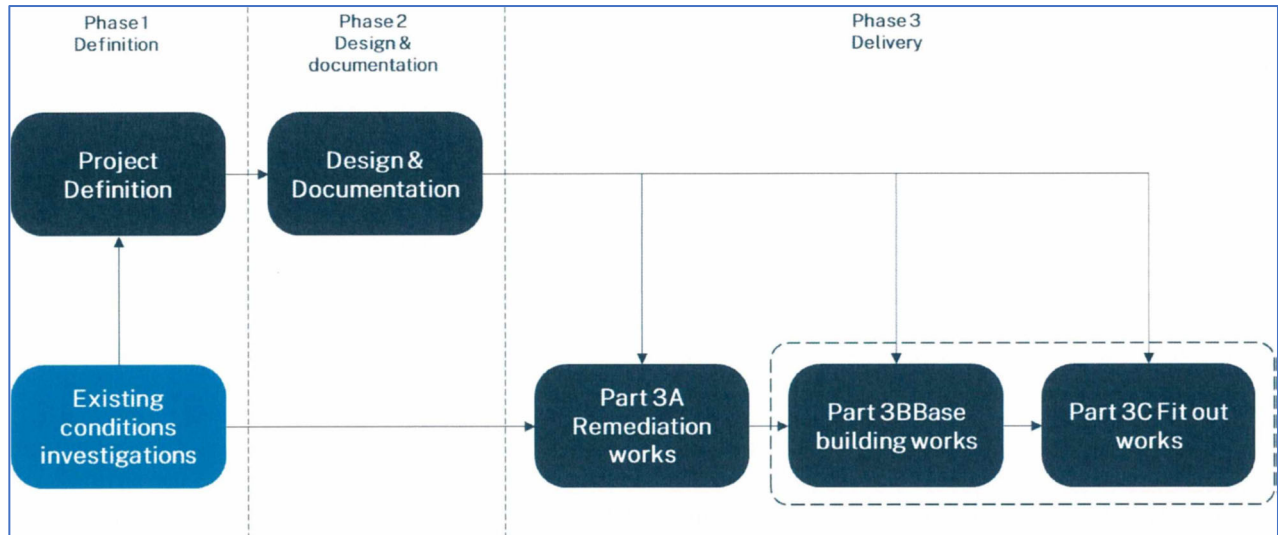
Phase 1
Definition

Phase 2
Design &
documentation

Phase 3
Delivery

Project
Definition

Design &
Documentation

Existing
conditions
investigations

Part 3A
Remediation
works

Part 3BBase
building works

Part 3C Fit out
works